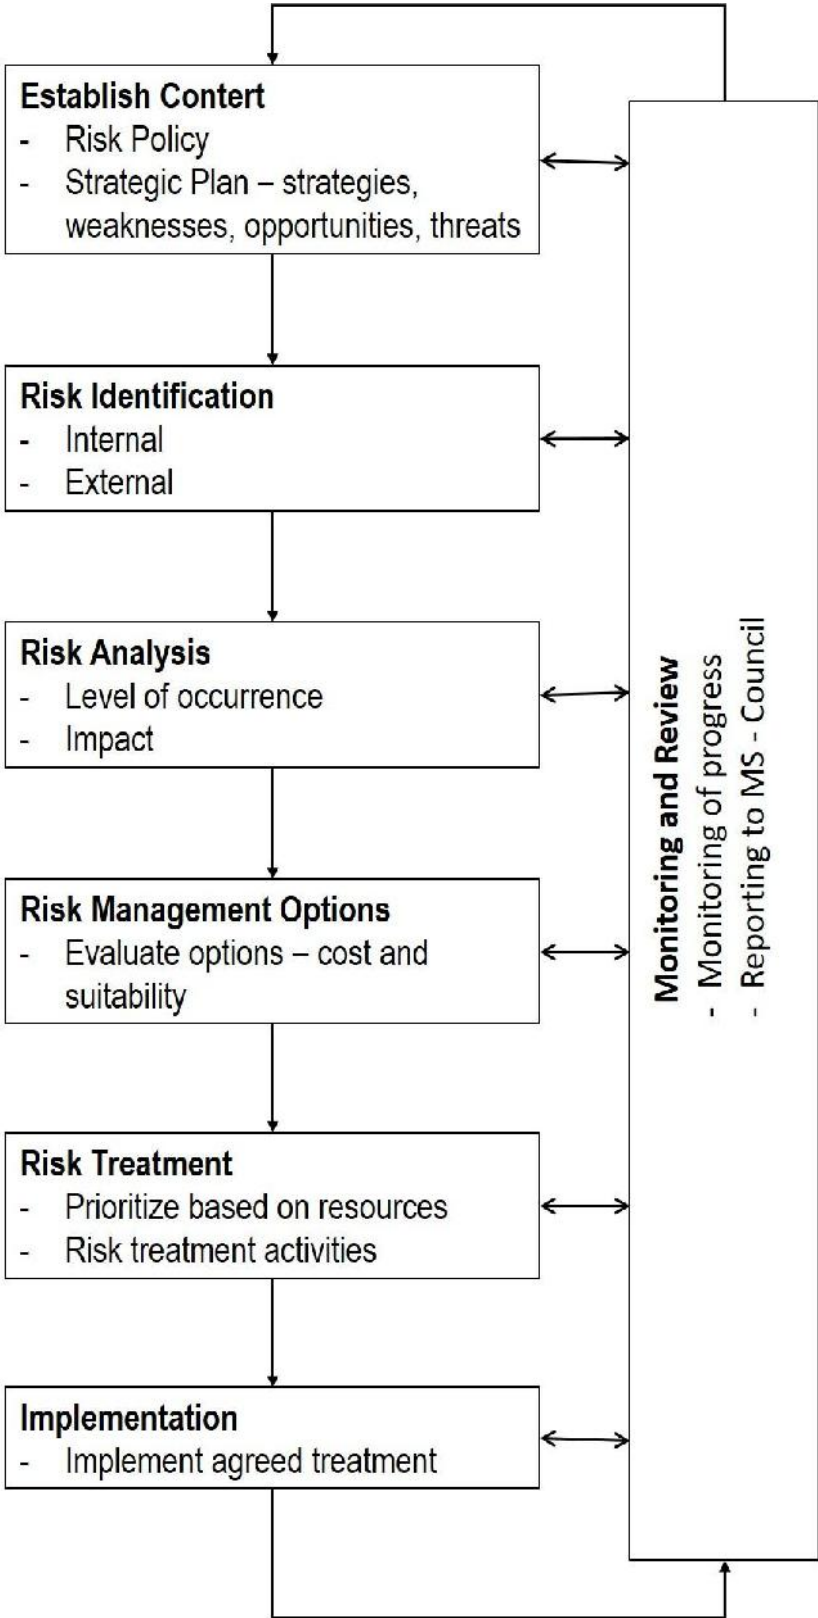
Establish Contert
- Risk Policy
- Strategic Plan – strategies, weaknesses, opportunities, threats

Risk Identification
- Internal
- External

Risk Analysis
- Level of occurrence
- Impact

Risk Management Options
- Evaluate options – cost and suitability

Risk Treatment
- Prioritize based on resources
- Risk treatment activities

Implementation
- Implement agreed treatment

Monitoring and Review
- Monitoring of progress
- Reporting to MS - Council